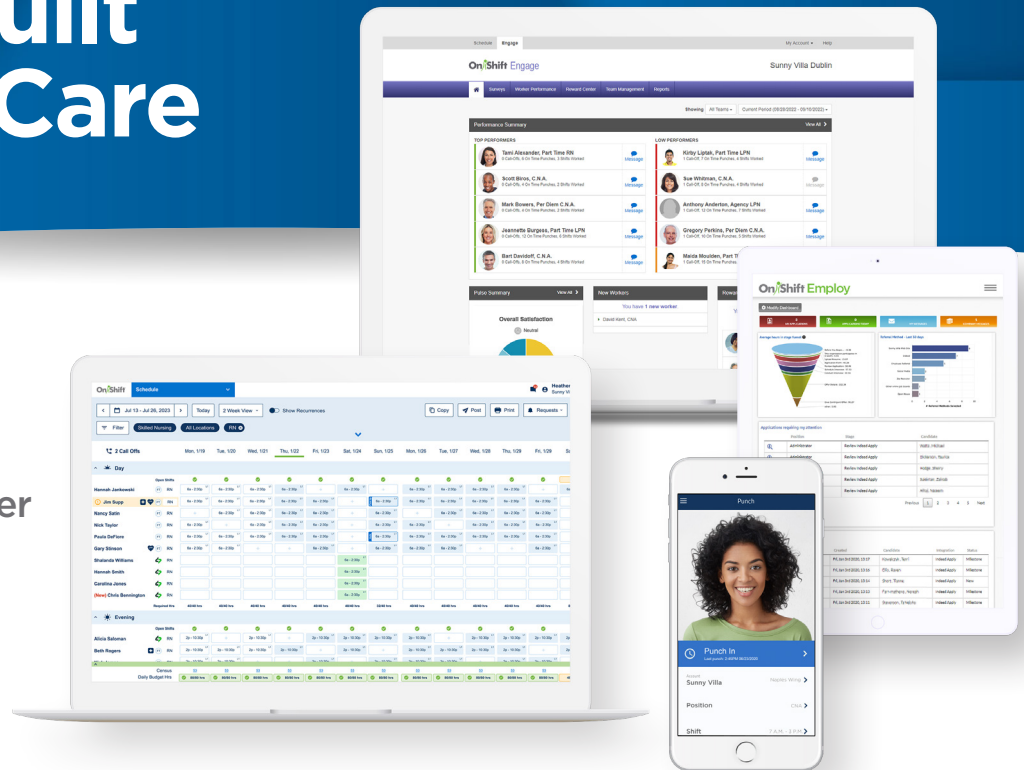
uilt
Care

er

Schedule Engage
My Account Help
OnShift Engage
Sunny Villa Dublin
Surveys Worker Performance Reward Center Team Management Reports
Showing All Teams Current Period (09/28/2020 - 09/10/2022)
Performance Summary
View All
TOP PERFORMERS
Tami Alexander, Part Time RN
Message
Scott Biros, C.N.A.
Message
Mark Bowers, Per Diem C.N.A.
Message
Jeannette Burgess, Part Time LPN
Message
Bart Davidoff, C.N.A.
Message
LOW PERFORMERS
Kirby Liptak, Part Time LPN
Message
Sue Whitman, C.N.A.
Message
Anthony Anderton, Agency LPN
Message
Gregory Perkins, Per Diem C.N.A.
Message
Maida Moulden, Part Time C.N.A.
Message
Pulse Summary
View All
Overall Satisfaction
Neutral
New Workers
You have 1 new worker
David Kent, CNA

OnShift Employ
Applications requiring my attention
Review Indeed Apply
Review Indeed Apply
Review Indeed Apply
Review Indeed Apply
Review Indeed Apply
Previous 1 2 3 4 5 Next

OnShift Schedule
Heather
Sunny Vi
Jul 13 - Jul 26, 2023 Today 2 Week View Show Recurrences
Copy Post Print Requests
Filter Skilled Nursing All Locations RN
2 Call Offs
Mon, 1/19 Tue, 1/20 Wed, 1/21 Thu, 1/22 Fri, 1/23 Sat, 1/24 Sun, 1/25 Mon, 1/26 Tue, 1/27 Wed, 1/28 Thu, 1/29 Fri, 1/30
Day
Open Shifts
Hannah Jankowski RN
Jim Supp RN
Nancy Satin RN
Nick Taylor RN
Paula DeFiore RN
Gary Stinson RN
Shalanda Williams RN
Hannah Smith RN
Carolina Jones RN
(New) Chris Bennington RN
Required Hrs
Evening
Open Shifts
Alicia Salomon RN
Beth Rogers RN
Census
Daily Budget Hrs

Punch
Punch In
Sunny Villa
Position
Shift